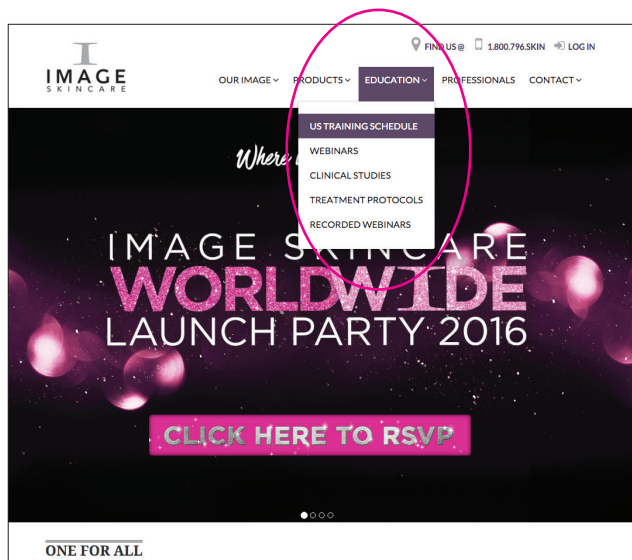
I
IMAGE
SKINCARE

FIND US @ 1.800.796.SKIN LOG IN

OUR IMAGE PRODUCTS EDUCATION PROFESSIONALS CONTACT

US TRAINING SCHEDULE
WEBINARS
CLINICAL STUDIES
TREATMENT PROTOCOLS
RECORDED WEBINARS

Where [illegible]

IMAGE SKINCARE
WORLDWIDE
LAUNCH PARTY 2016

CLICK HERE TO RSVP

ONE FOR ALL